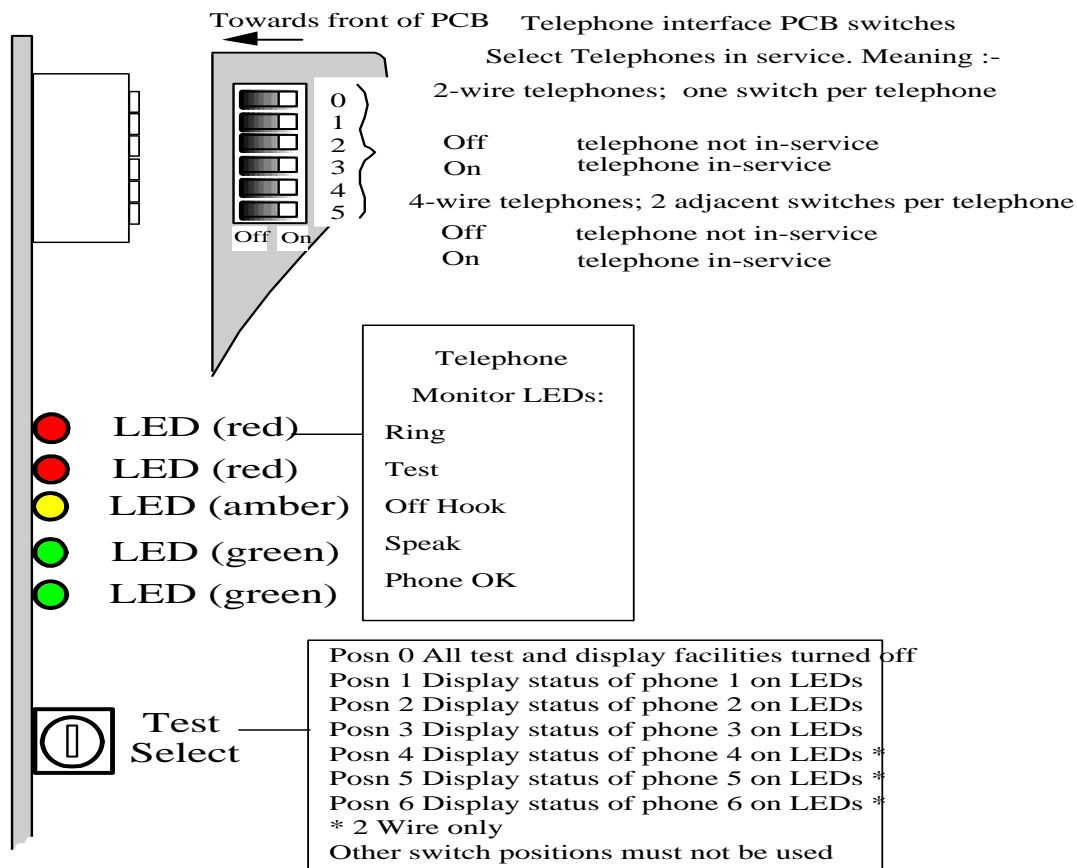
Towards front of PCB Telephone interface PCB switches

Select Telephones in service. Meaning :-

0
1
2
3
4
5

Off On

2-wire telephones; one switch per telephone

Off telephone not in-service
On telephone in-service

4-wire telephones; 2 adjacent switches per telephone

Off telephone not in-service
On telephone in-service

LED (red)
LED (red)
LED (amber)
LED (green)
LED (green)

Telephone

Monitor LEDs:

Ring
Test
Off Hook
Speak
Phone OK

Test
Select

Posn 0 All test and display facilities turned off
Posn 1 Display status of phone 1 on LEDs
Posn 2 Display status of phone 2 on LEDs
Posn 3 Display status of phone 3 on LEDs
Posn 4 Display status of phone 4 on LEDs *
Posn 5 Display status of phone 5 on LEDs *
Posn 6 Display status of phone 6 on LEDs *
* 2 Wire only
Other switch positions must not be used